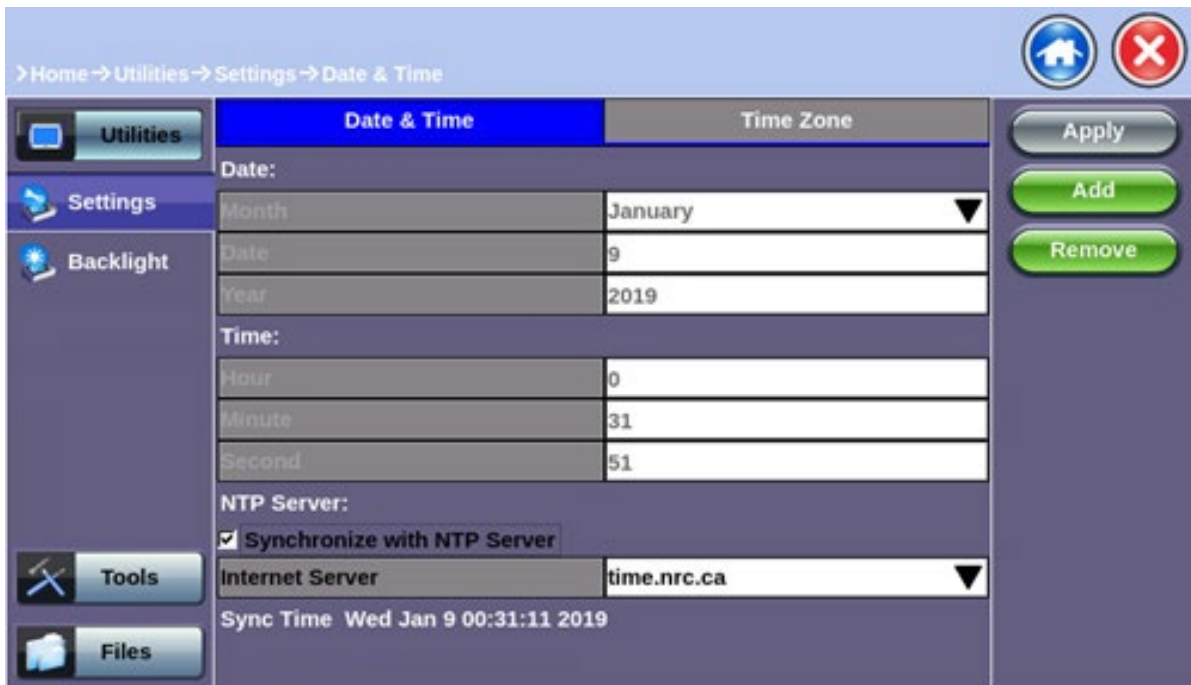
>Home→Utilities→Settings→Date & Time

Utilities

Settings

Backlight

Tools

Files

| Date & Time | Time Zone |
|---|---|

Date:

| Month | January |
|---|---|
| Date | 9 |
| Year | 2019 |

Time:

| Hour | 0 |
|---|---|
| Minute | 31 |
| Second | 51 |

NTP Server:

☑ Synchronize with NTP Server

| Internet Server | time.nrc.ca |
|---|---|

Sync Time Wed Jan 9 00:31:11 2019

Apply

Add

Remove